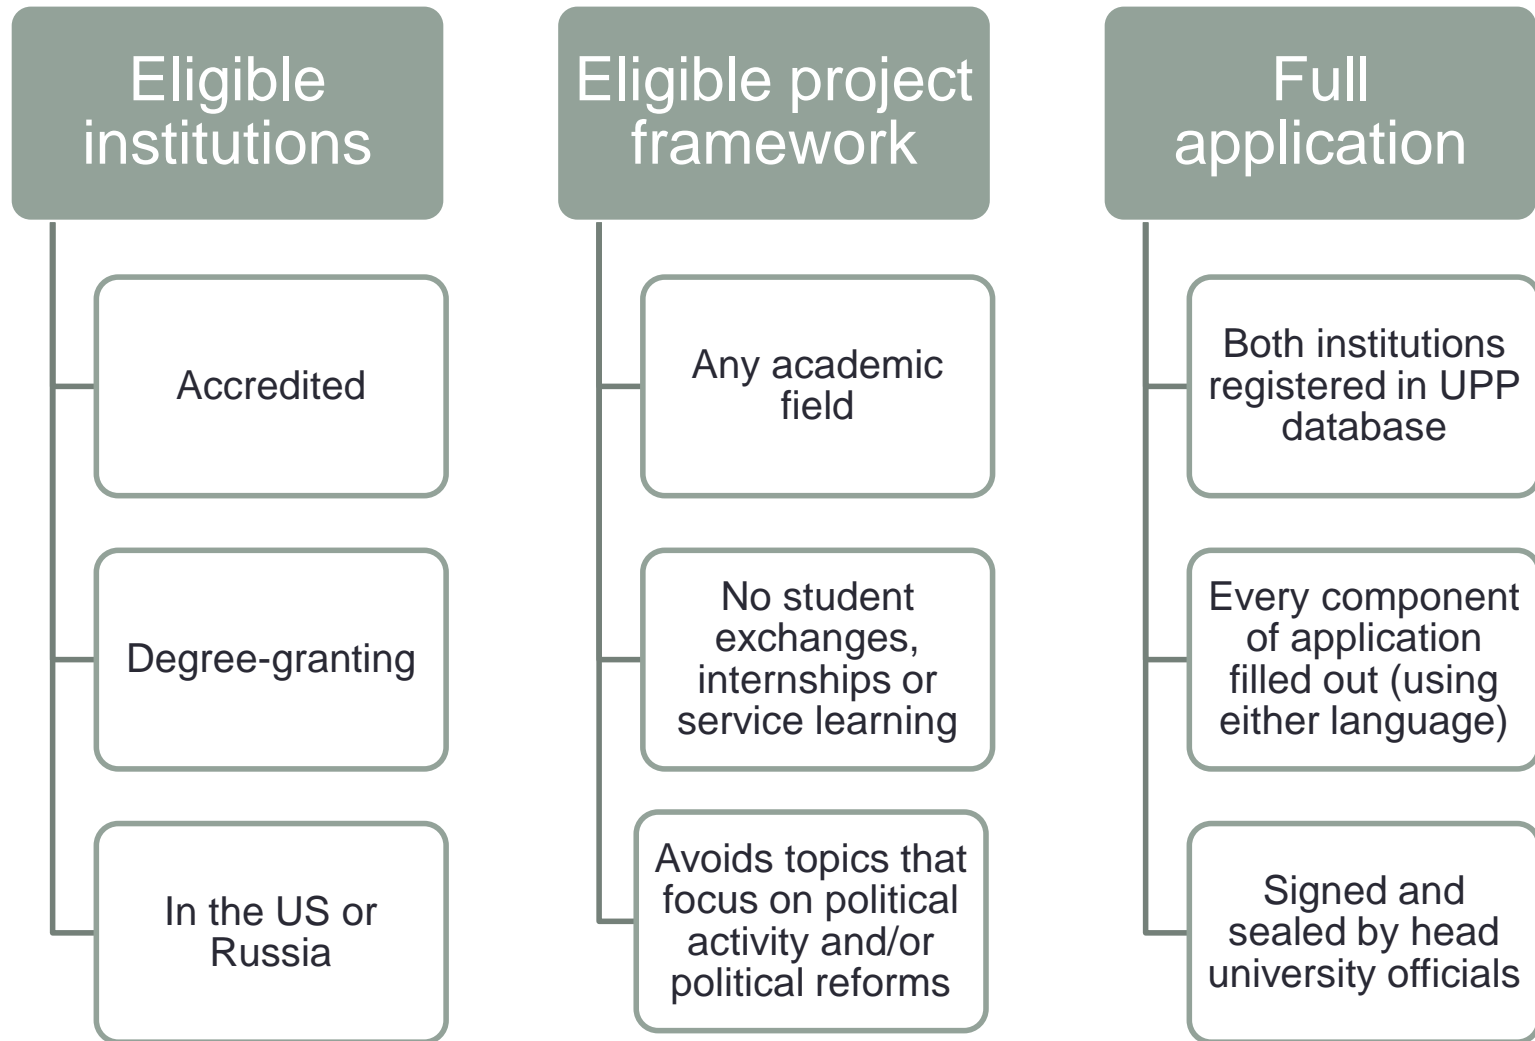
Eligible institutions

Accredited

Degree-granting

In the US or Russia

Eligible project framework

Any academic field

No student exchanges, internships or service learning

Avoids topics that focus on political activity and/or political reforms

Full application

Both institutions registered in UPP database

Every component of application filled out (using either language)

Signed and sealed by head university officials